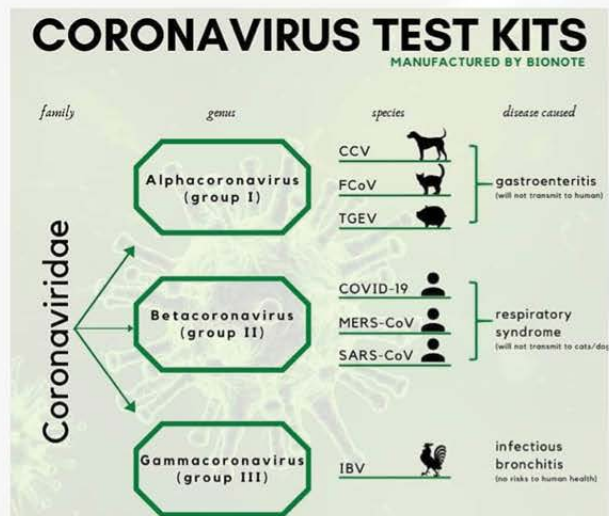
CORONAVIRUS TEST KITS
MANUFACTURED BY BIONOTE

family
genus
species
disease caused

Coronaviridae

Alphacoronavirus (group I)
CCV
FCoV
TGEV
gastroenteritis
(will not transmit to human)

Betacoronavirus (group II)
COVID-19
MERS-CoV
SARS-CoV
respiratory syndrome
(will not transmit to cats/dog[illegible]

Gammacoronavirus (group III)
IBV
infectious bronchitis
(no risks to human health)